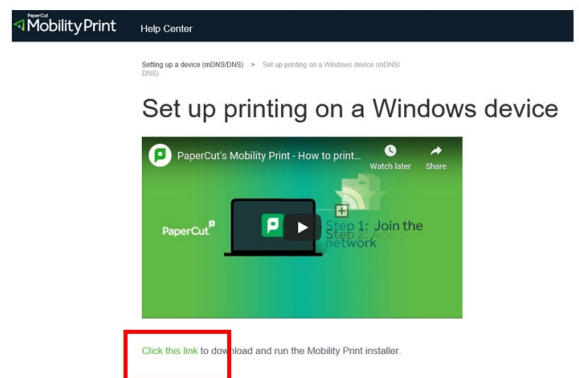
PaperCut MobilityPrint Help Center

Setting up a device (mDNS/DNS) > Set up printing on a Windows device (mDNS/DNS)

Set up printing on a Windows device

PaperCut's Mobility Print - How to print...

Watch later

Share

PaperCut

Step 1: Join the network

Step 2

Click this link to download and run the Mobility Print installer.